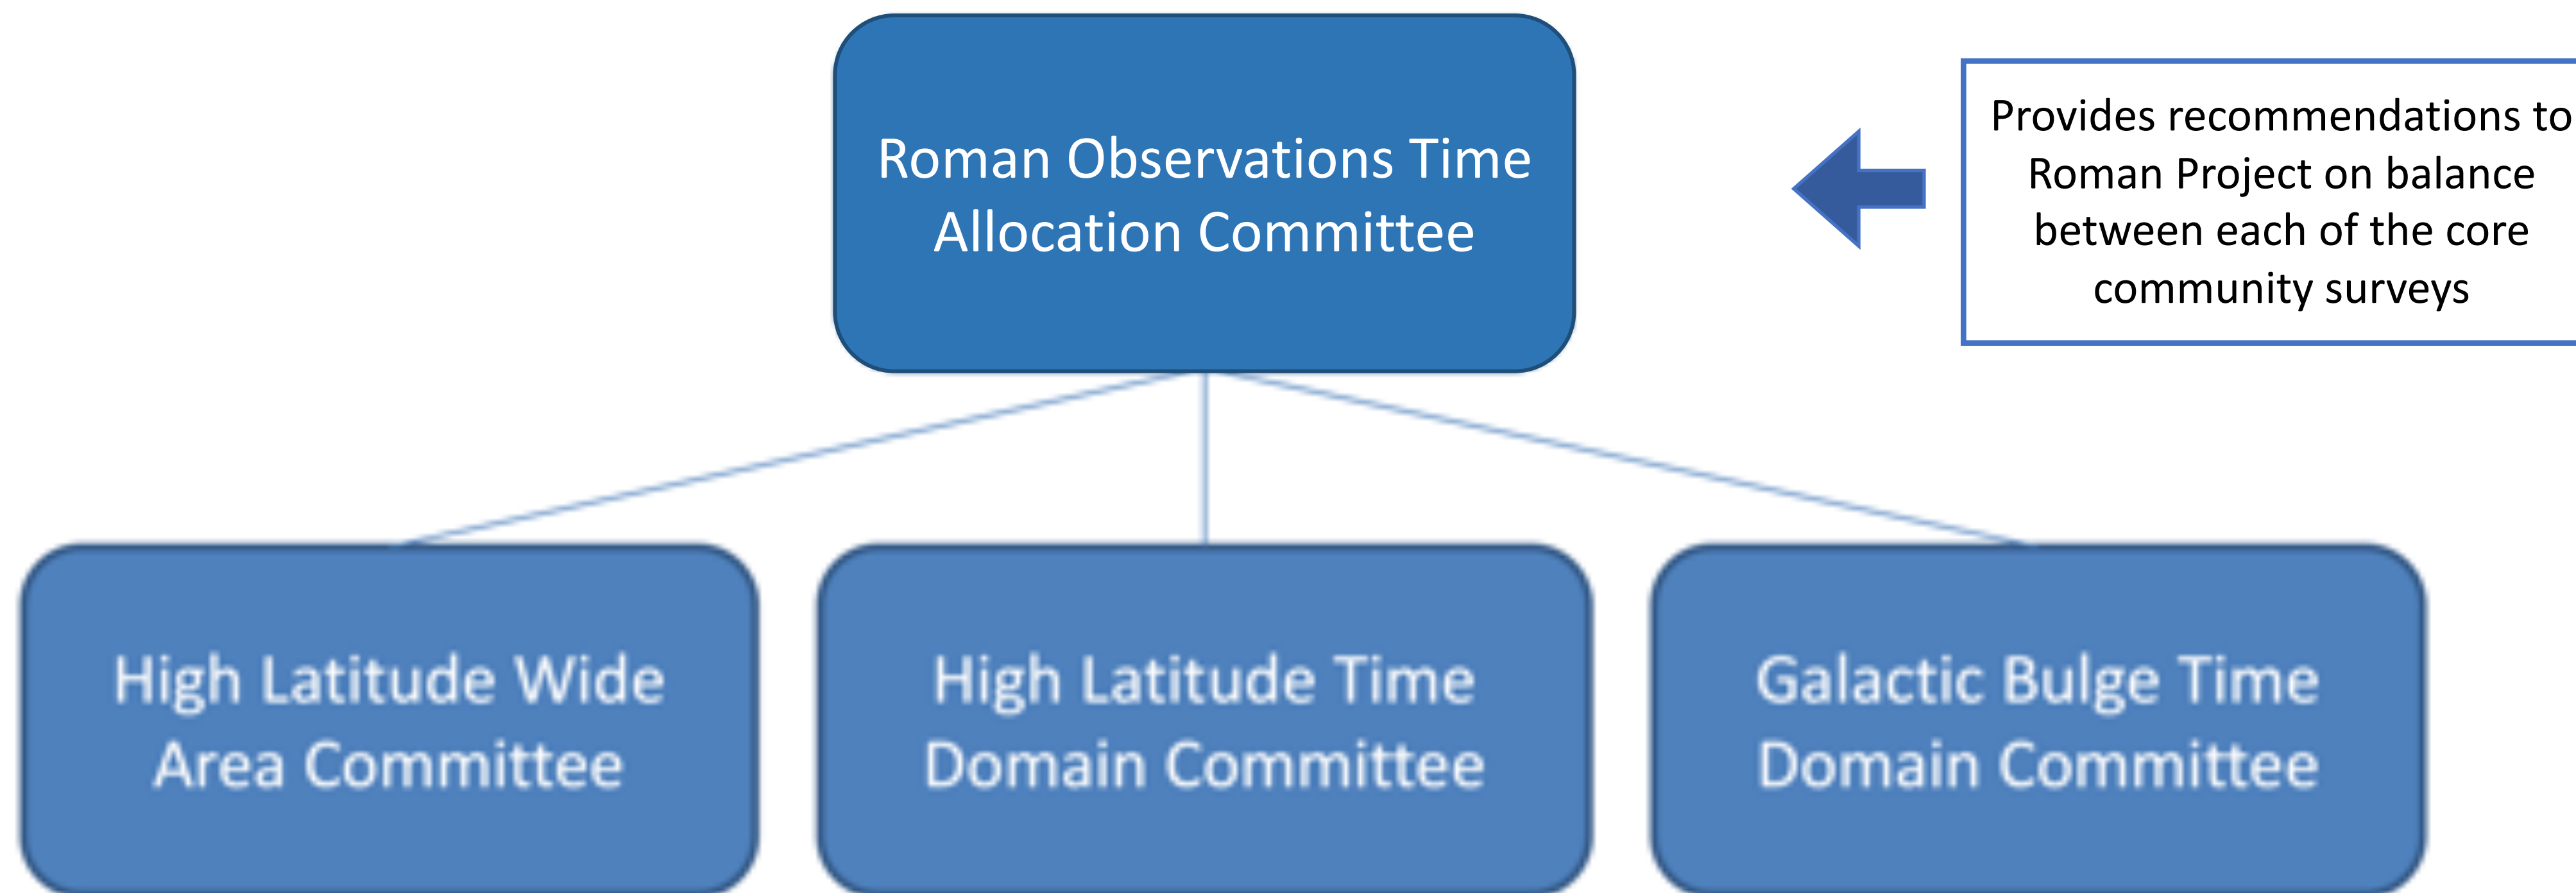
Roman Observations Time Allocation Committee

Provides recommendations to Roman Project on balance between each of the core community surveys

High Latitude Wide Area Committee

High Latitude Time Domain Committee

Galactic Bulge Time Domain Committee